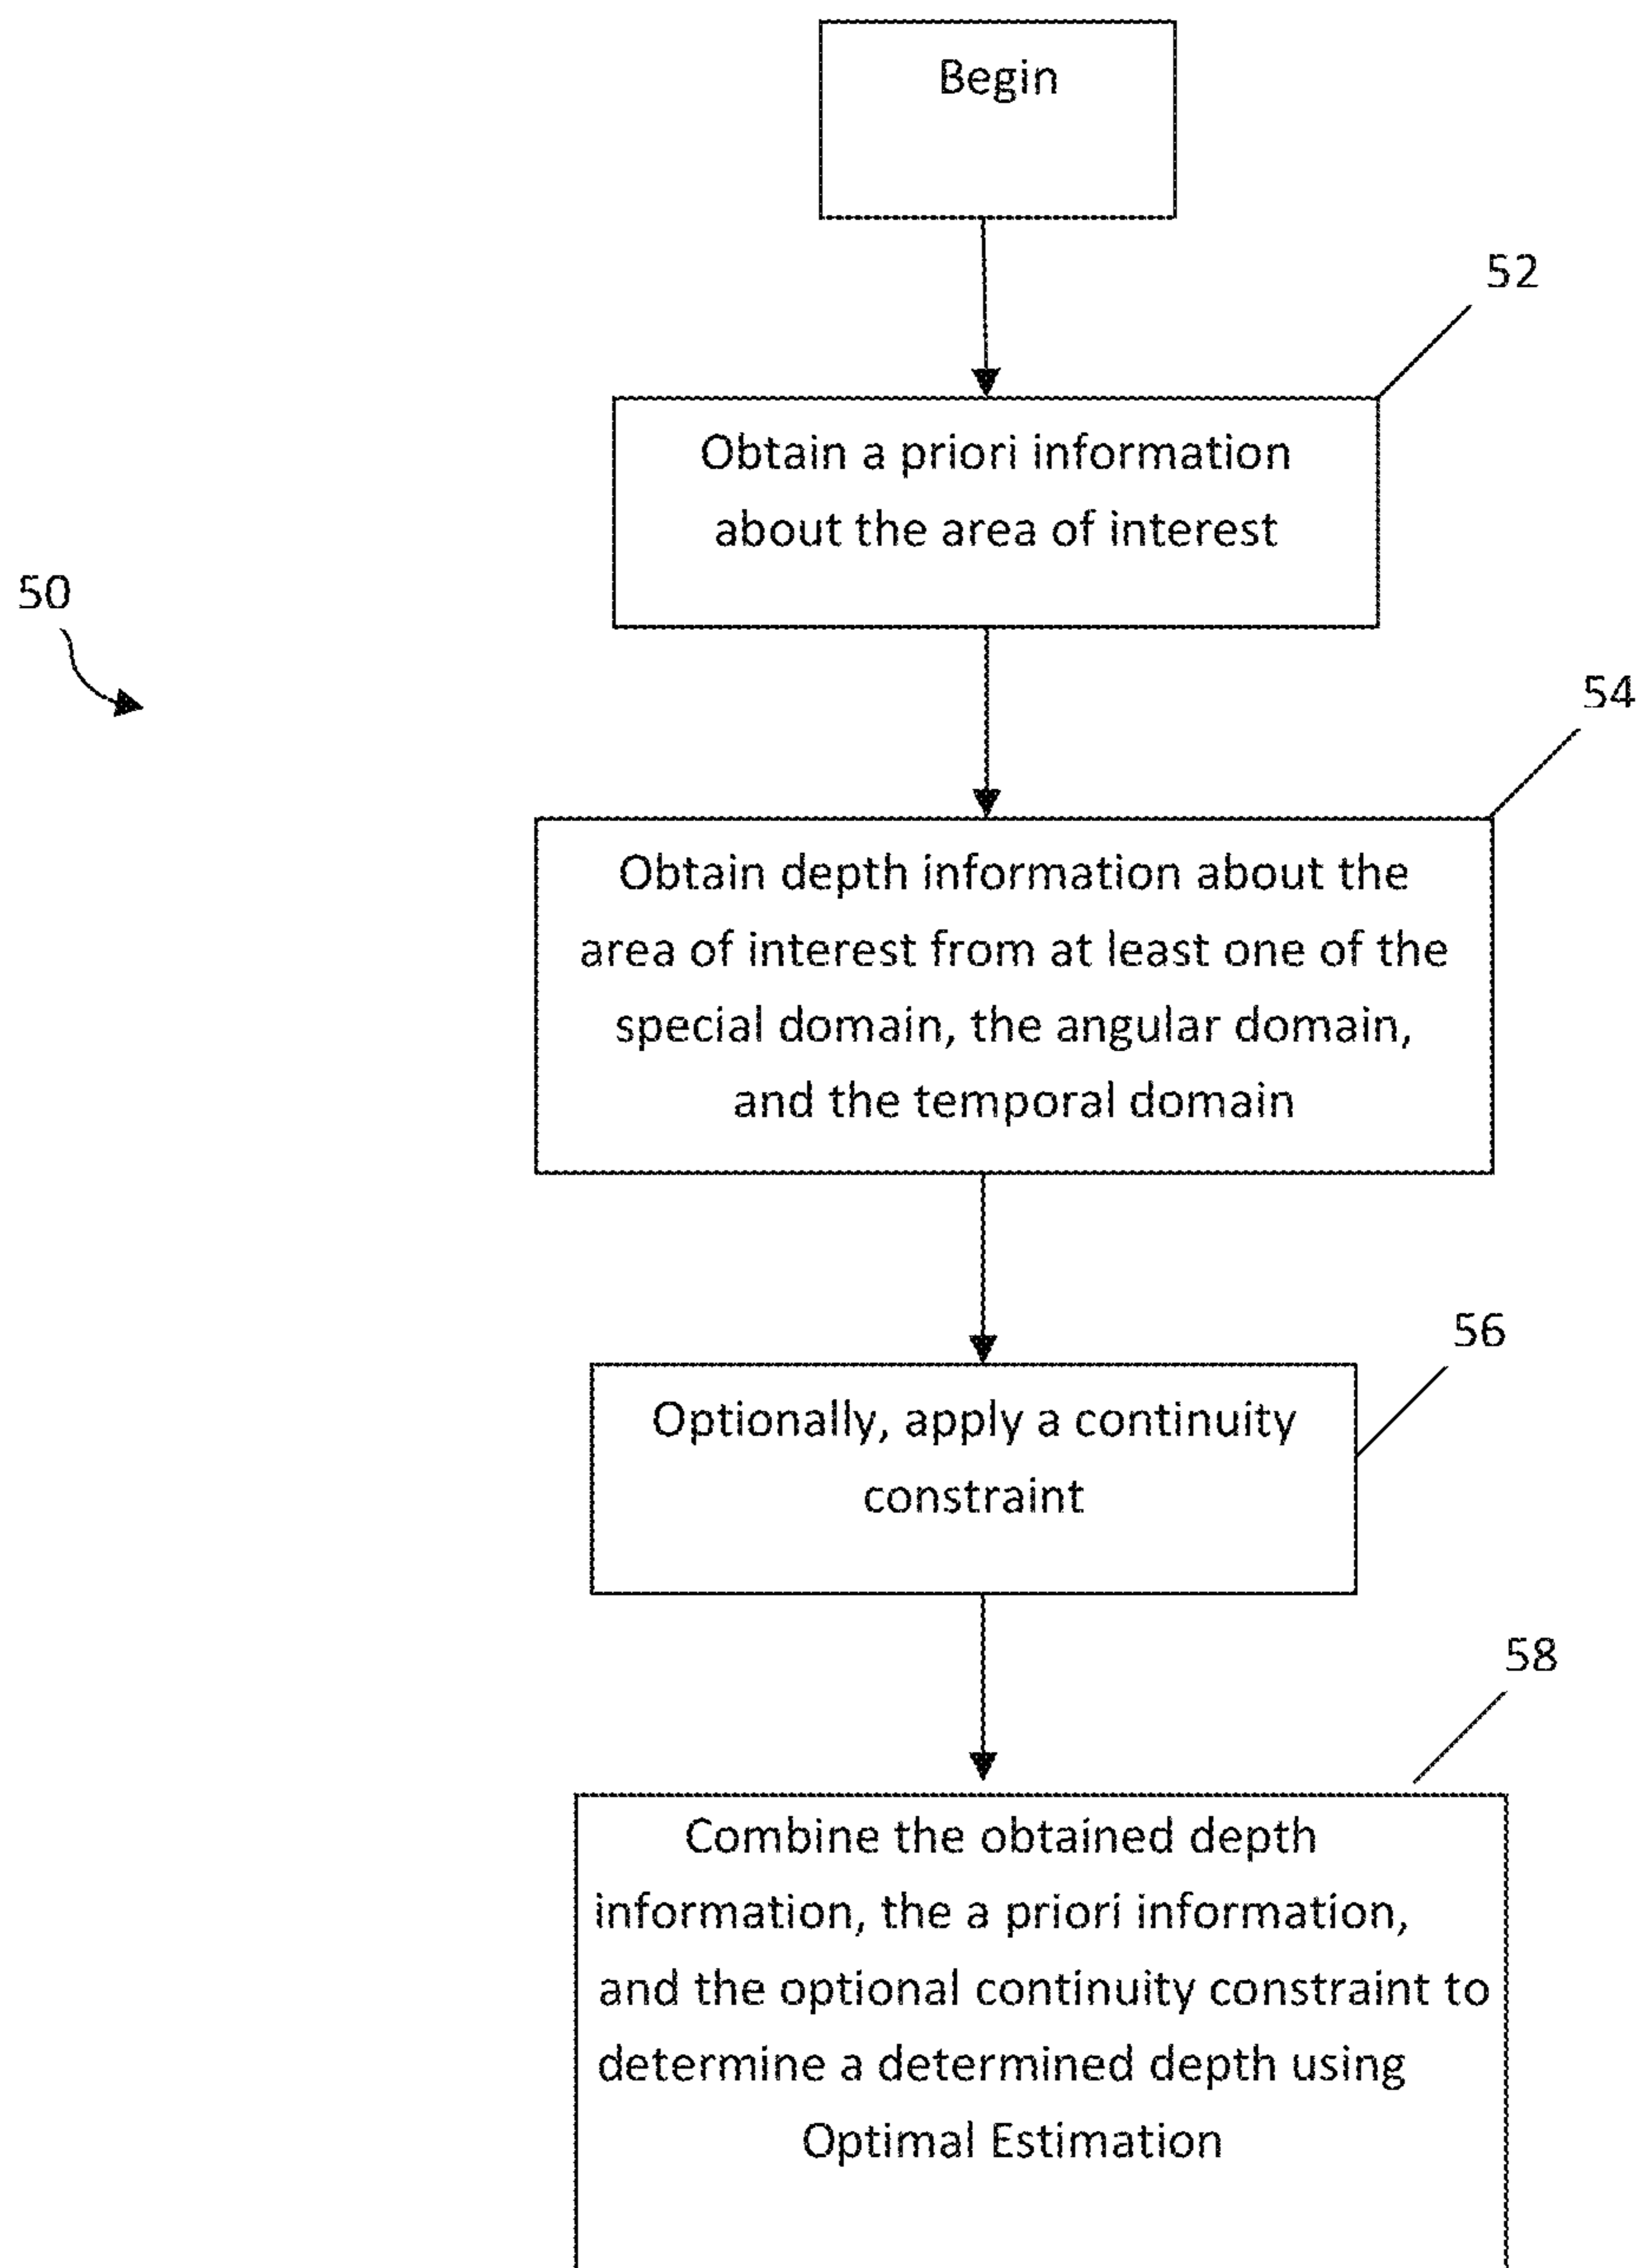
Begin

52

Obtain a priori information about the area of interest

50

54

Obtain depth information about the area of interest from at least one of the special domain, the angular domain, and the temporal domain

56

Optionally, apply a continuity constraint

58

Combine the obtained depth information, the a priori information, and the optional continuity constraint to determine a determined depth using Optimal Estimation